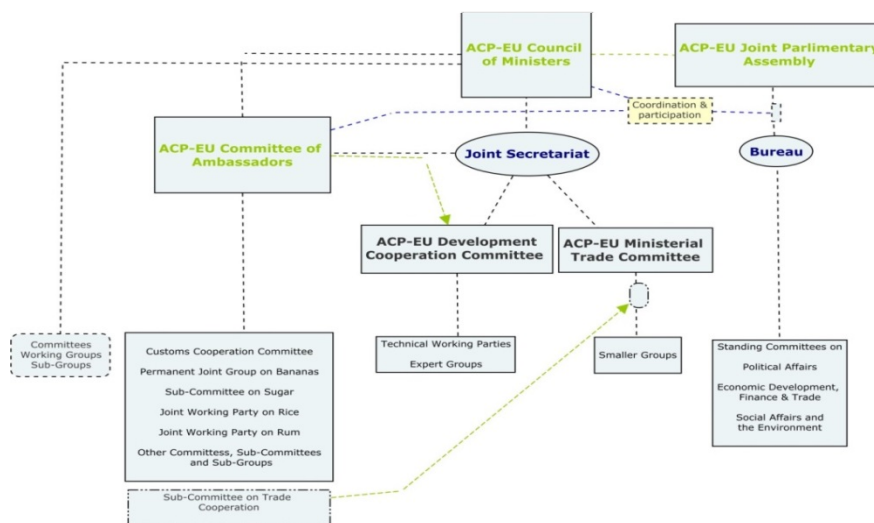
ACP-EU Council of Ministers

ACP-EU Joint Parlimentary Assembly

Coordination & participation

ACP-EU Committee of Ambassadors

Joint Secretariat

Bureau

ACP-EU Development Cooperation Committee

ACP-EU Ministerial Trade Committee

Committees Working Groups Sub-Groups

Customs Cooperation Committee

Permanent Joint Group on Bananas

Sub-Committee on Sugar

Joint Working Party on Rice

Joint Working Party on Rum

Other Committess, Sub-Committees and Sub-Groups

Technical Working Parties

Expert Groups

Smaller Groups

Standing Committees on

Political Affairs

Economic Development, Finance & Trade

Social Affairs and the Environment

Sub-Committee on Trade Cooperation